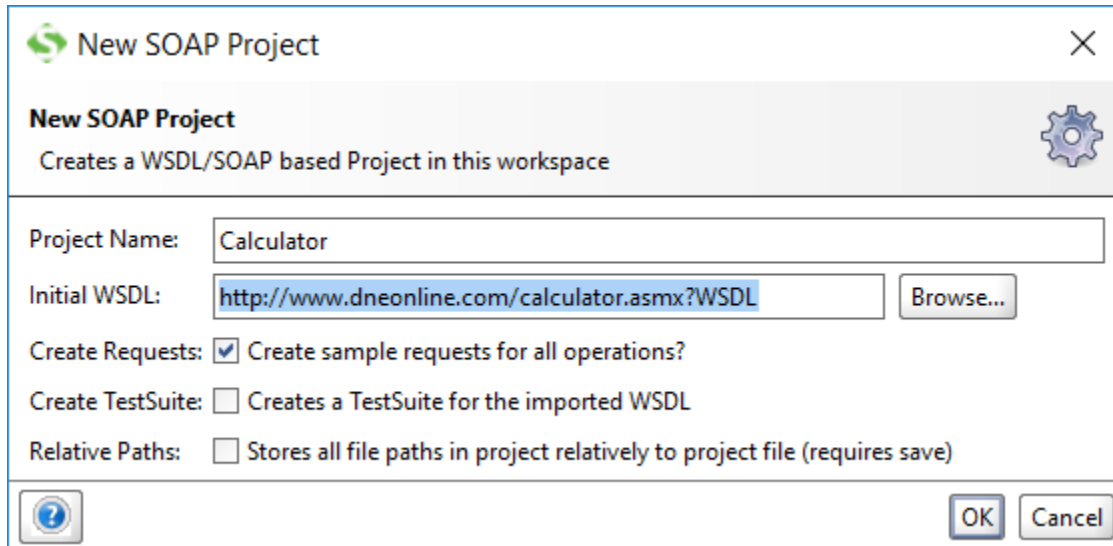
New SOAP Project

New SOAP Project

Creates a WSDL/SOAP based Project in this workspace

Project Name: Calculator

Initial WSDL: http://www.dneonline.com/calculator.asmx?WSDL Browse...

Create Requests: Create sample requests for all operations?

Create TestSuite: Creates a TestSuite for the imported WSDL

Relative Paths: Stores all file paths in project relatively to project file (requires save)

OK Cancel